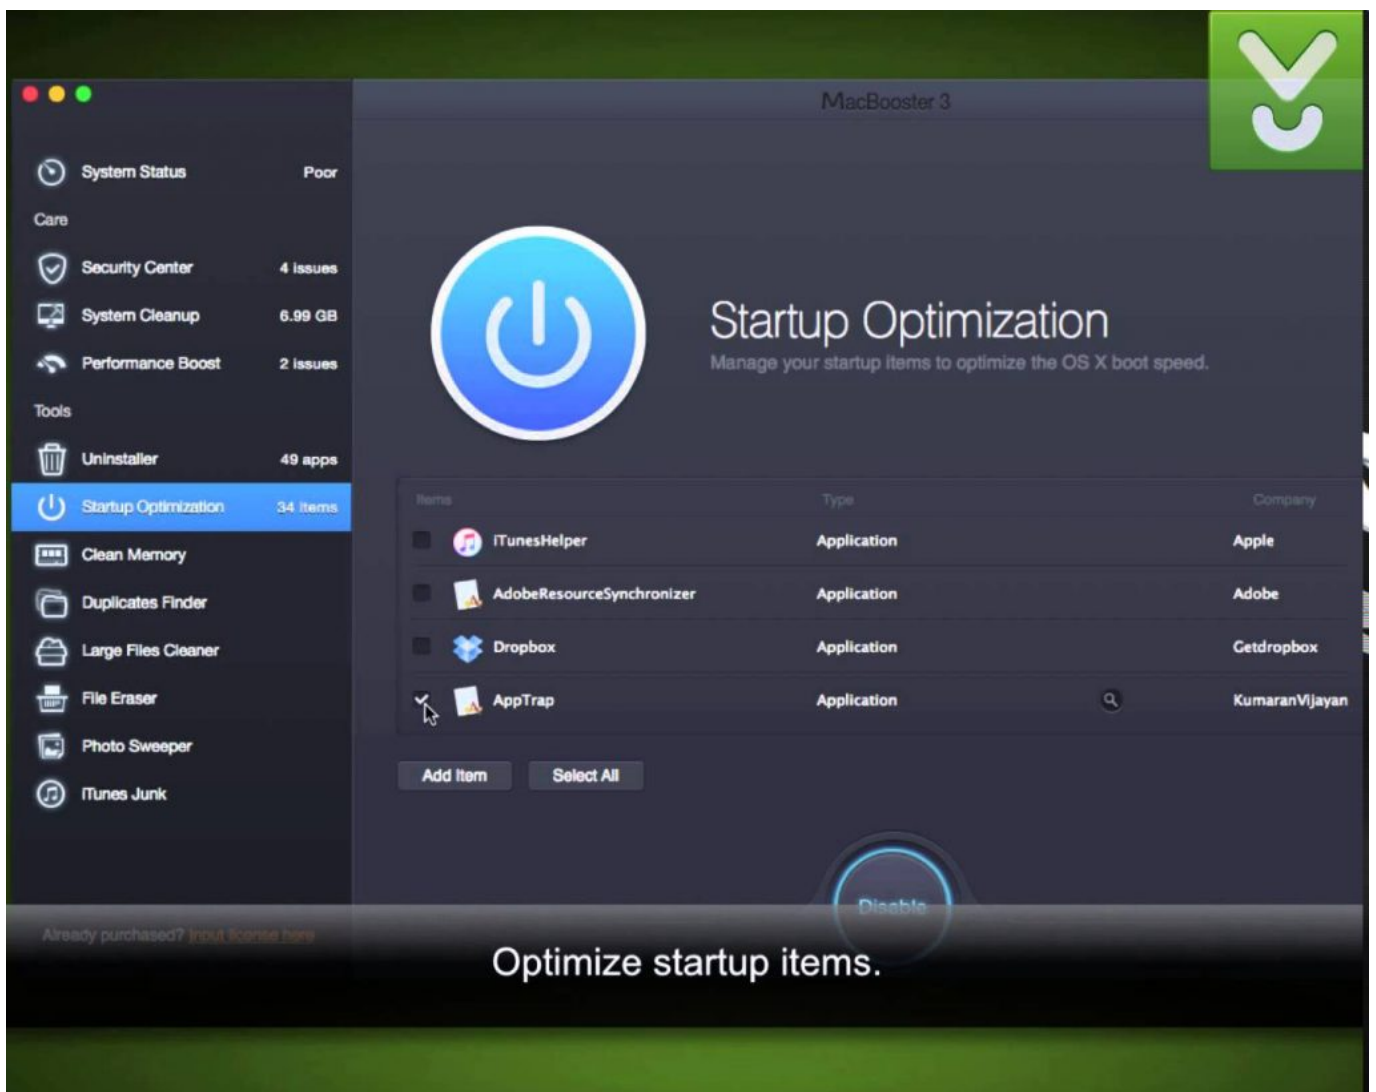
MacBooster 3

System Status Poor

Care

Security Center 4 issues

System Cleanup 6.99 GB

Performance Boost 2 issues

Tools

Uninstaller 49 apps

Startup Optimization 34 items

Clean Memory

Duplicates Finder

Large Files Cleaner

File Eraser

Photo Sweeper

iTunes Junk

Startup Optimization

Manage your startup items to optimize the OS X boot speed.

| Items | Type | Company |
|---|---|---|
| iTunesHelper | Application | Apple |
| AdobeResourceSynchronizer | Application | Adobe |
| Dropbox | Application | Getdropbox |
| AppTrap | Application | KumaranVijayan |

Add Item Select All

Disable

Already purchased? Input license here

Optimize startup items.